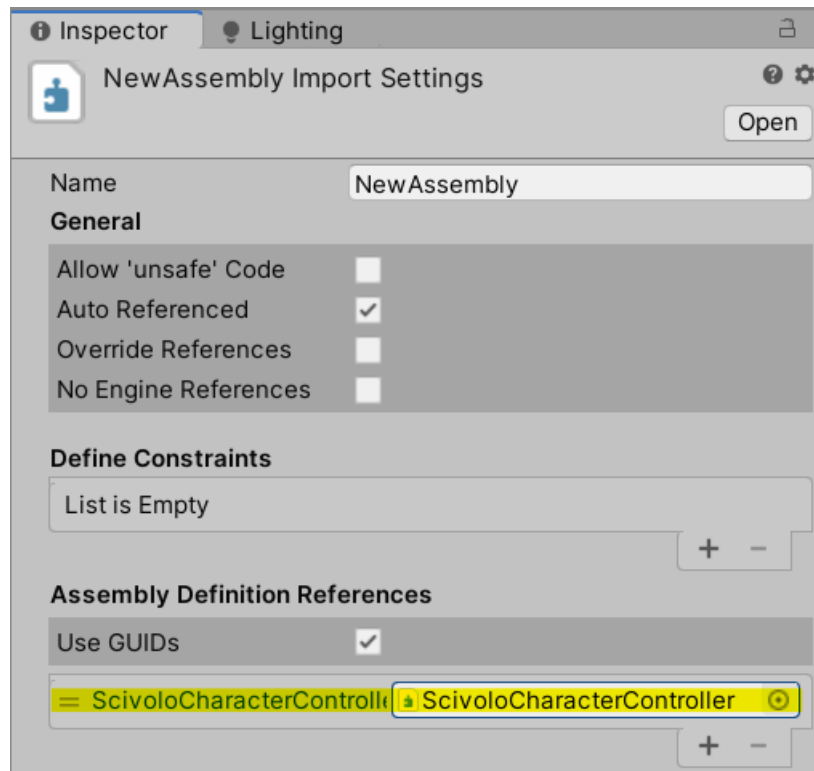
Inspector Lighting

NewAssembly Import Settings

Open

Name NewAssembly

General

Allow 'unsafe' Code
Auto Referenced ✓
Override References
No Engine References

Define Constraints

List is Empty

+ −

Assembly Definition References

Use GUIDs ✓

= ScivoloCharacterControlle ScivoloCharacterController

+ −